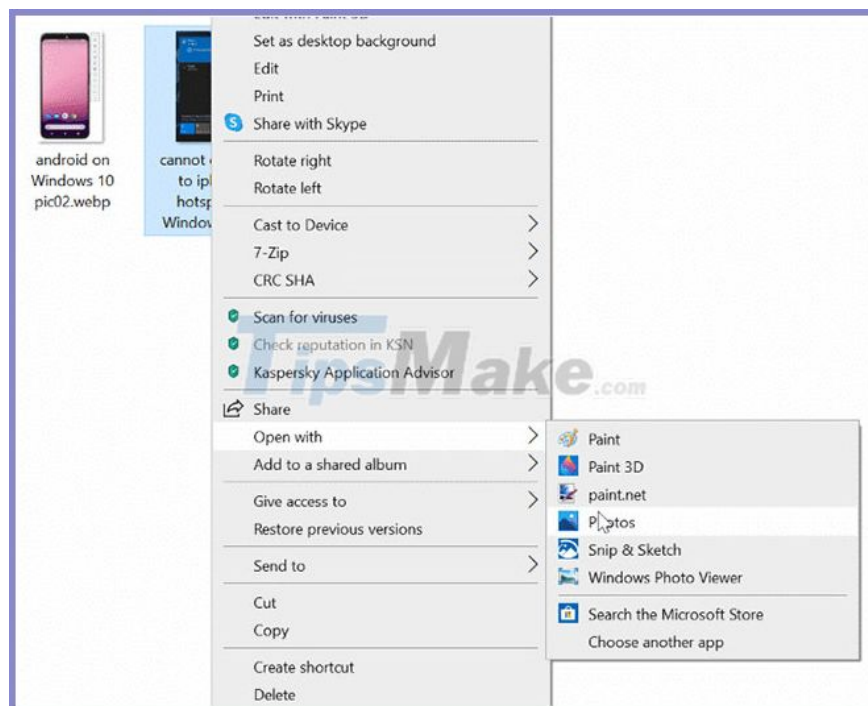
android on Windows 10 pic02.webp

cannot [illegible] to ipl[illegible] hotsp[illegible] Windo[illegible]

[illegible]
Set as desktop background
Edit
Print
Share with Skype
Rotate right
Rotate left
Cast to Device
7-Zip
CRC SHA
Scan for viruses
Check reputation in KSN
Kaspersky Application Advisor
Share
Open with
Add to a shared album
Give access to
Restore previous versions
Send to
Cut
Copy
Create shortcut
Delete

Paint
Paint 3D
paint.net
Photos
Snip & Sketch
Windows Photo Viewer
Search the Microsoft Store
Choose another app

TipsMake.com